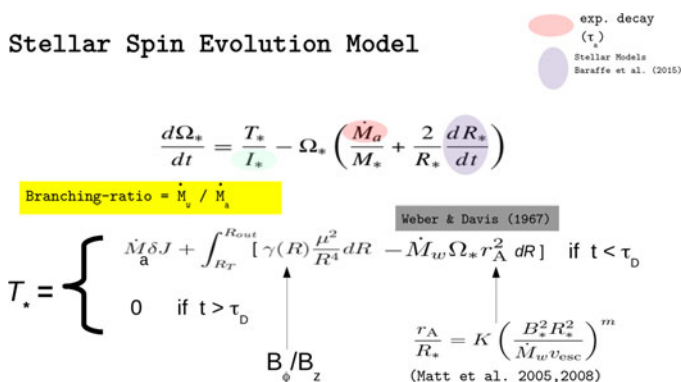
Stellar Spin Evolution Model

exp. decay ($\tau_a$)

Stellar Models Baraffe et al. (2015)

$\frac{d\Omega_*}{dt} = \frac{T_*}{I_*} - \Omega_* \left( \frac{\dot{M}_a}{M_*} + \frac{2}{R_*}\frac{dR_*}{dt} \right)$

Branching-ratio = $\dot{M}_w$ / $\dot{M}_a$

Weber & Davis (1967)

$T_* = \begin{cases} \dot{M}_a \delta J + \int_{R_T}^{R_{out}} [\gamma(R)\frac{\mu^2}{R^4}dR \; - \dot{M}_w \Omega_* r_A^2 \; dR] & \text{if } t < \tau_D \\ 0 & \text{if } t > \tau_D \end{cases}$

$B_\phi/B_z$

$\frac{r_A}{R_*} = K\left(\frac{B_*^2 R_*^2}{\dot{M}_w v_{esc}}\right)^m$

(Matt et al. 2005,2008)